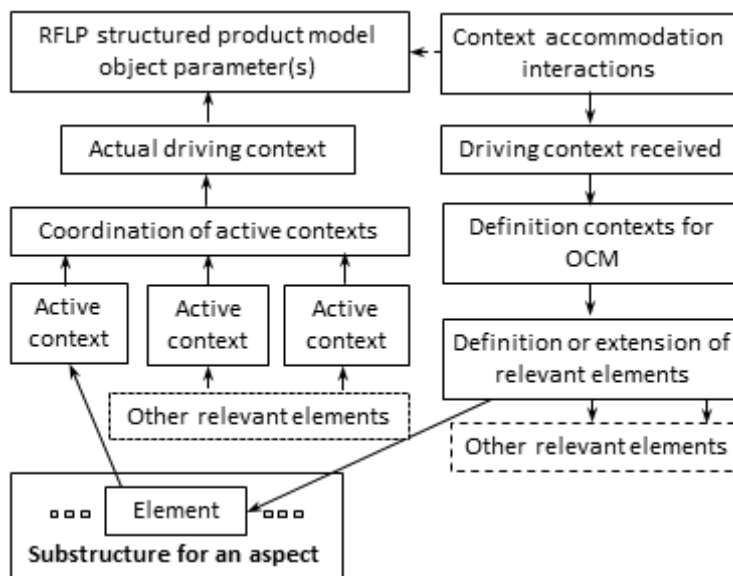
RFLP structured product model object parameter(s)

Context accommodation interactions

Actual driving context

Driving context received

Coordination of active contexts

Definition contexts for OCM

Active context

Active context

Active context

Definition or extension of relevant elements

Other relevant elements

Other relevant elements

▫▫▫ Element ▫▫▫

Substructure for an aspect